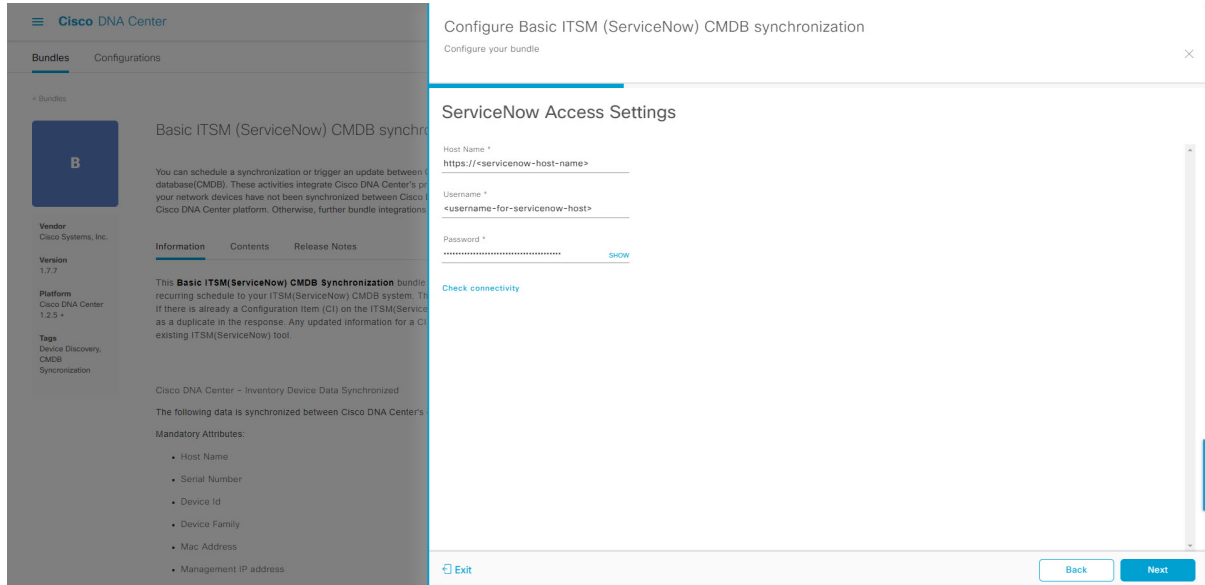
Cisco DNA Center

Bundles Configurations

< Bundles

B

Vendor
Cisco Systems, Inc.

Version
1.7.7

Platform
Cisco DNA Center
1.2.5 +

Tags
Device Discovery,
CMDB
Syncronization

Basic ITSM (ServiceNow) CMDB synchro

You can schedule a synchronization or trigger an update between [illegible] database(CMDB). These activities integrate Cisco DNA Center's pr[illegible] your network devices have not been synchronized between Cisco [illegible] Cisco DNA Center platform. Otherwise, further bundle integrations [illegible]

Information Contents Release Notes

This **Basic ITSM(ServiceNow) CMDB Synchronization** bundle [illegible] recurring schedule to your ITSM(ServiceNow) CMDB system. Th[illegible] If there is already a Configuration Item (CI) on the ITSM(Service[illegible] as a duplicate in the response. Any updated information for a CI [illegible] existing ITSM(ServiceNow) tool.

Cisco DNA Center - Inventory Device Data Synchronized

The following data is synchronized between Cisco DNA Center's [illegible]

Mandatory Attributes:

- Host Name
- Serial Number
- Device Id
- Device Family
- Mac Address
- Management IP address

Configure Basic ITSM (ServiceNow) CMDB synchronization

Configure your bundle

ServiceNow Access Settings

Host Name *
https://<servicenow-host-name>

Username *
<username-for-servicenow-host>

Password *
••••••••••••••••••••••••••••••••••••• SHOW

Check connectivity

Exit

Back Next